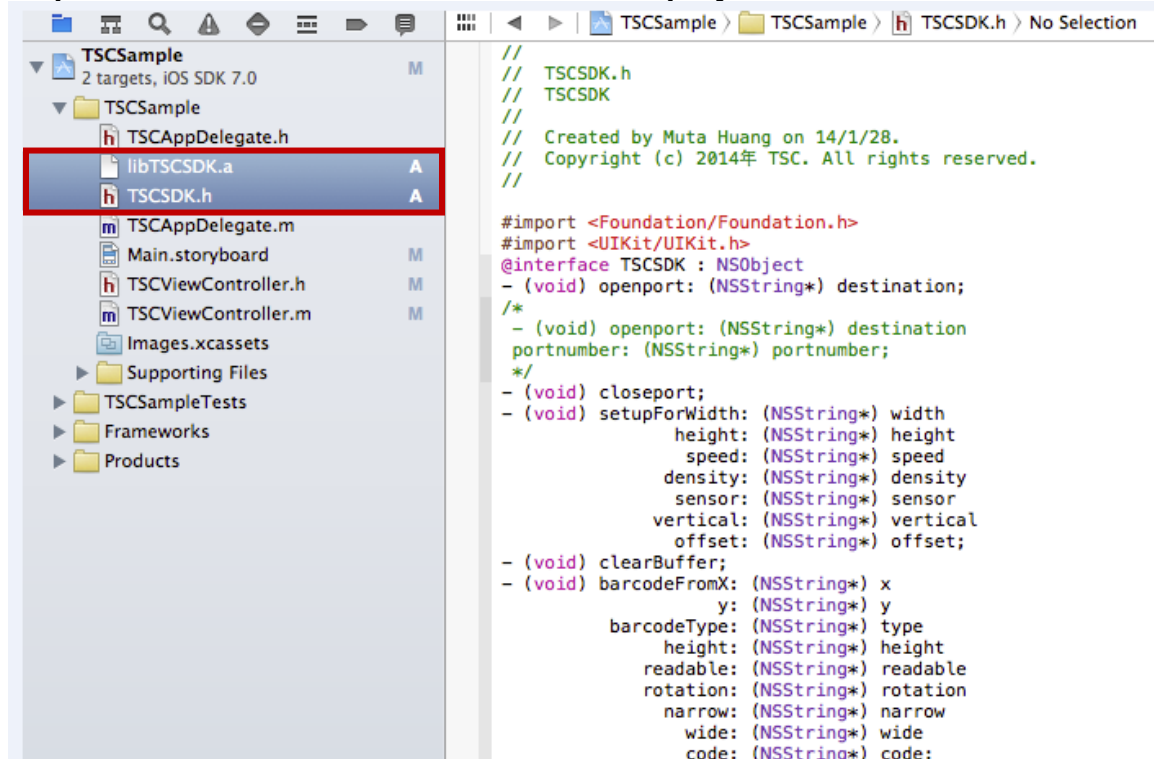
TSCSample > TSCSample > TSCSDK.h > No Selection

TSCSample
2 targets, iOS SDK 7.0 M
TSCSample
TSCAppDelegate.h
libTSCSDK.a A
TSCSDK.h A
TSCAppDelegate.m
Main.storyboard M
TSCViewController.h M
TSCViewController.m M
Images.xcassets
Supporting Files
TSCSampleTests
Frameworks
Products

//
// TSCSDK.h
// TSCSDK
//
// Created by Muta Huang on 14/1/28.
// Copyright (c) 2014年 TSC. All rights reserved.
//

#import <Foundation/Foundation.h>
#import <UIKit/UIKit.h>
@interface TSCSDK : NSObject
- (void) openport: (NSString*) destination;
/*
- (void) openport: (NSString*) destination
portnumber: (NSString*) portnumber;
*/
- (void) closeport;
- (void) setupForWidth: (NSString*) width
height: (NSString*) height
speed: (NSString*) speed
density: (NSString*) density
sensor: (NSString*) sensor
vertical: (NSString*) vertical
offset: (NSString*) offset;
- (void) clearBuffer;
- (void) barcodeFromX: (NSString*) x
y: (NSString*) y
barcodeType: (NSString*) type
height: (NSString*) height
readable: (NSString*) readable
rotation: (NSString*) rotation
narrow: (NSString*) narrow
wide: (NSString*) wide
code: (NSString*) code;